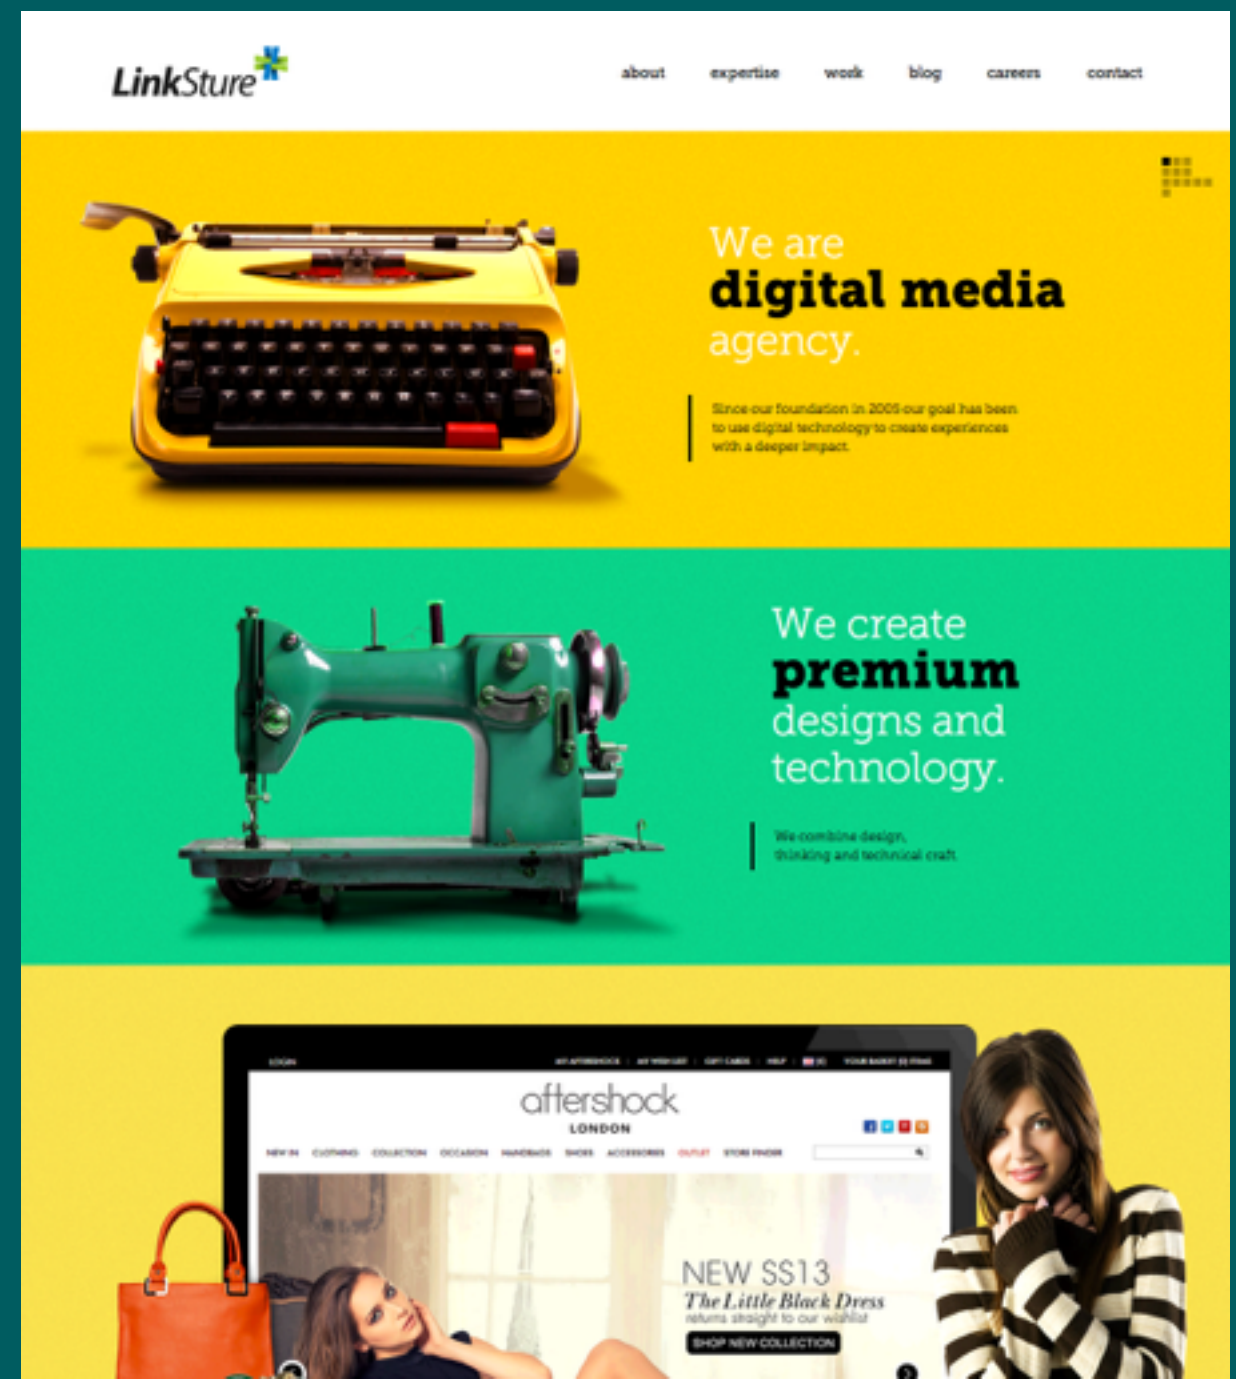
LinkSture

about expertise work blog careers contact

We are
digital media
agency.

Since our foundation in 2005 our goal has been to use digital technology to create experiences with a deeper impact.

We create
premium
designs and
technology.

We combine design, thinking and technical craft.

LOGIN

MY AFTERSHOCK | MY WISH LIST | GIFT CARDS | HELP | YOUR BASKET

aftershock
LONDON

NEW IN CLOTHING COLLECTION OCCASION HANDBAGS SHOES ACCESSORIES OUTLET STORE FINDER

NEW SS13
The Little Black Dress
returns straight to our wishlist
SHOP NEW COLLECTION